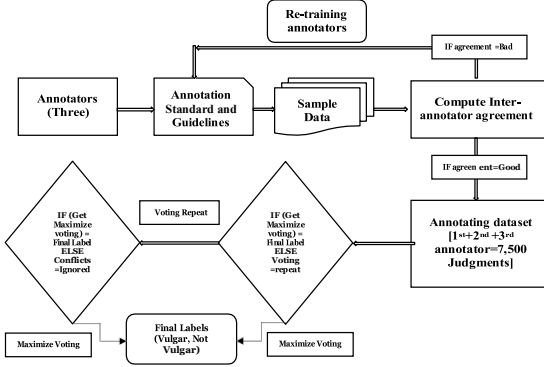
Re-training annotators

IF agreement =Bad

Annotators (Three)

Annotation Standard and Guidelines

Sample Data

Compute Inter-annotator agreement

IF agreen ent=Good

Annotating dataset [$1^{st}+2^{nd}+3^{rd}$ annotator=7,500 Judgments]

IF (Get Maximize voting) = Final Label ELSE Voting =repeat

Voting Repeat

IF (Get Maximize voting) = Final Label ELSE Conflicts =Ignored

Maximize Voting

Final Labels (Vulgar, Not Vulgar)

Maximize Voting